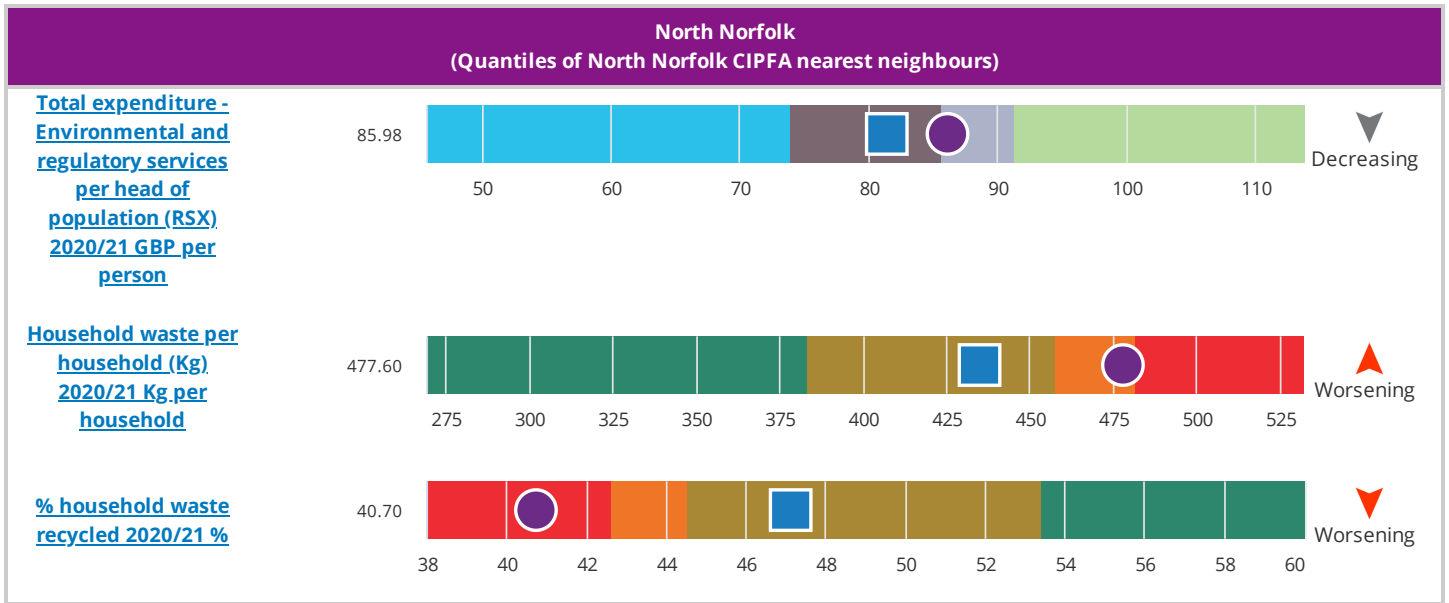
North Norfolk
(Quantiles of North Norfolk CIPFA nearest neighbours)

Total expenditure - Environmental and regulatory services per head of population (RSX) 2020/21 GBP per person

85.98

50 60 70 80 90 100 110

Decreasing

Household waste per household (Kg) 2020/21 Kg per household

477.60

275 300 325 350 375 400 425 450 475 500 525

Worsening

% household waste recycled 2020/21 %

40.70

38 40 42 44 46 48 50 52 54 56 58 60

Worsening